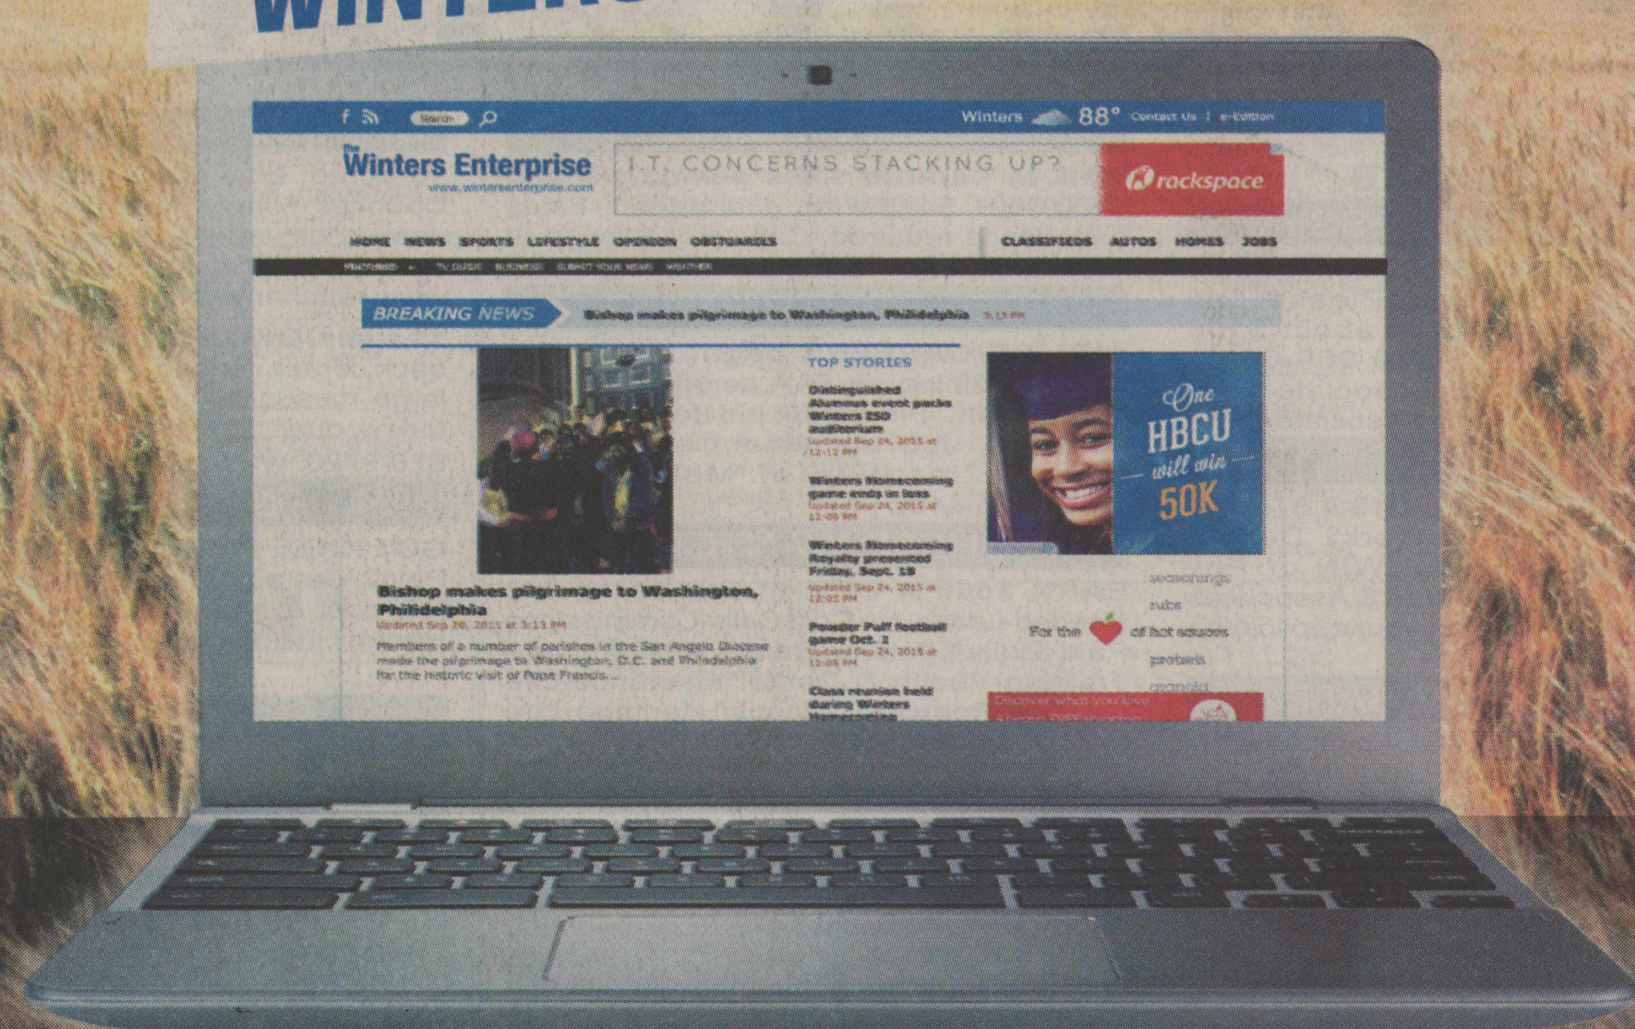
WINTERS

Search

Winters 88° Contact Us | e-Edition

The Winters Enterprise
www.wintersenterprise.com

I.T. CONCERNS STACKING UP?

rackspace

HOME NEWS SPORTS LIFESTYLE OPINION OBITUARIES

CLASSIFIEDS AUTOS HOMES JOBS

FEATURED TV GUIDE BUSINESS SUBMIT YOUR NEWS WEATHER

BREAKING NEWS Bishop makes pilgrimage to Washington, Philadelphia 3:13 PM

TOP STORIES

Distinguished Alumnus event packs Winters ISD auditorium
Updated Sep 24, 2015 at 12:12 PM

Winters Homecoming game ends in loss
Updated Sep 24, 2015 at 12:06 PM

Winters Homecoming Royalty presented Friday, Sept. 18
Updated Sep 24, 2015 at 12:01 PM

Powder Puff football game Oct. 1
Updated Sep 24, 2015 at 12:00 PM

Class reunion held during Winters Homecoming

Bishop makes pilgrimage to Washington, Philadelphia
Updated Sep 28, 2015 at 3:13 PM

Members of a number of parishes in the San Angelo Diocese made the pilgrimage to Washington, D.C. and Philadelphia for the historic visit of Pope Francis...

One HBCU will win 50K

seasonings
subs
For the of hot sauces
pretzels
granola

Discover what you love.
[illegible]